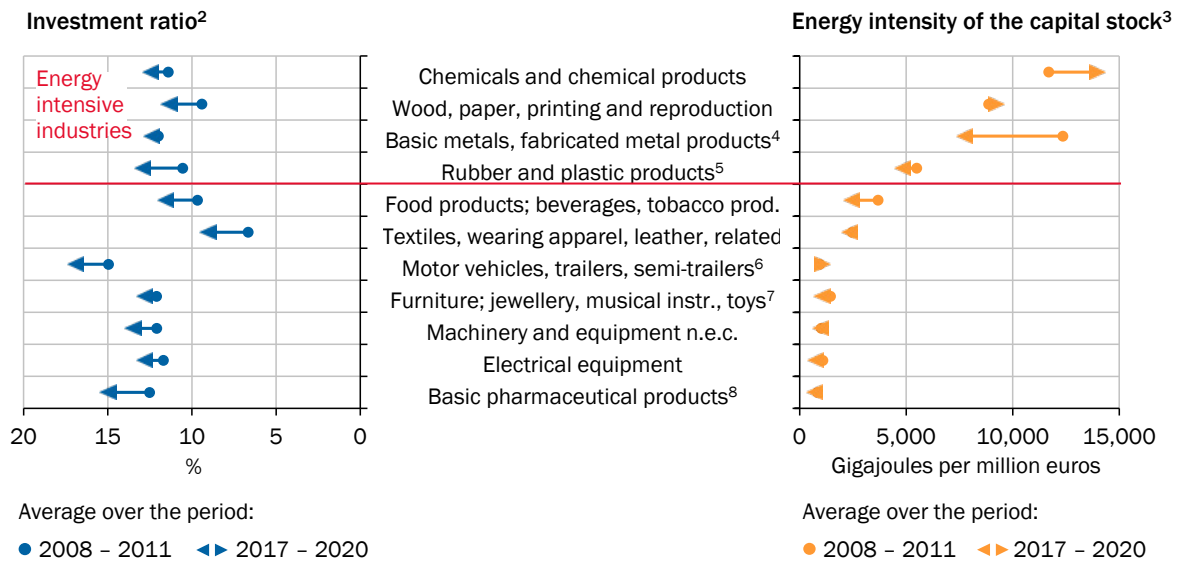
Investment ratio$^2$

Energy intensive industries

20 15 10 5 0

%

Average over the period:

● 2008 – 2011 ◄► 2017 – 2020

Chemicals and chemical products

Wood, paper, printing and reproduction

Basic metals, fabricated metal products$^4$

Rubber and plastic products$^5$

Food products; beverages, tobacco prod.

Textiles, wearing apparel, leather, related

Motor vehicles, trailers, semi-trailers$^6$

Furniture; jewellery, musical instr., toys$^7$

Machinery and equipment n.e.c.

Electrical equipment

Basic pharmaceutical products$^8$

Energy intensity of the capital stock$^3$

0 5,000 10,000 15,000

Gigajoules per million euros

Average over the period:

● 2008 – 2011 ◄► 2017 – 2020